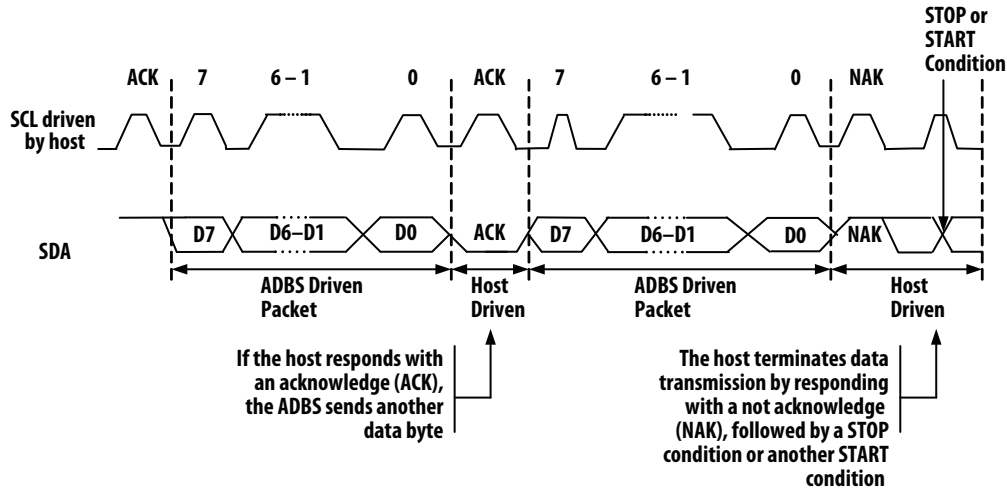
STOP or START Condition

ACK 7 6 – 1 0 ACK 7 6 – 1 0 NAK

SCL driven by host

SDA

D7 D6–D1 D0 ACK D7 D6–D1 D0 NAK

ADBS Driven Packet

Host Driven

ADBS Driven Packet

Host Driven

If the host responds with an acknowledge (ACK), the ADBS sends another data byte

The host terminates data transmission by responding with a not acknowledge (NAK), followed by a STOP condition or another START condition